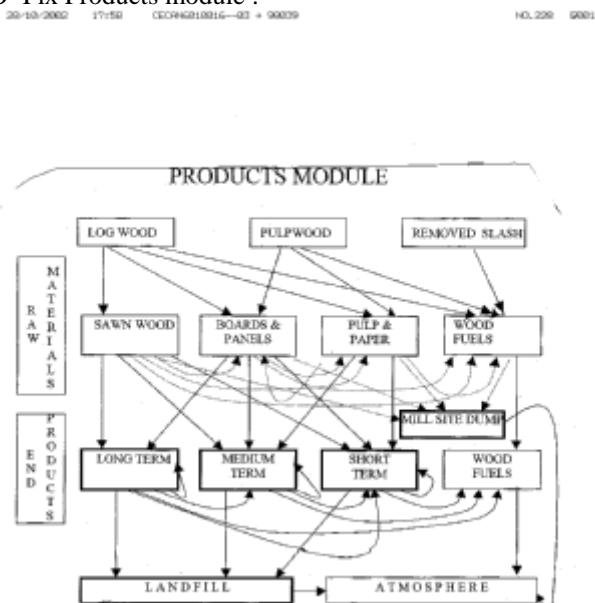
9 Fix Products module :

29/10/2002 17:59 CEORNG010016--03 + 99079 NO.228 G001

PRODUCTS MODULE

LOG WOOD

PULPWOOD

REMOVED SLASH

RAW MATERIALS

SAWN WOOD

BOARDS & PANELS

PULP & PAPER

WOOD FUELS

MILL SITE DUMP

END PRODUCTS

LONG TERM

MEDIUM TERM

SHORT TERM

WOOD FUELS

LANDFILL

ATMOSPHERE